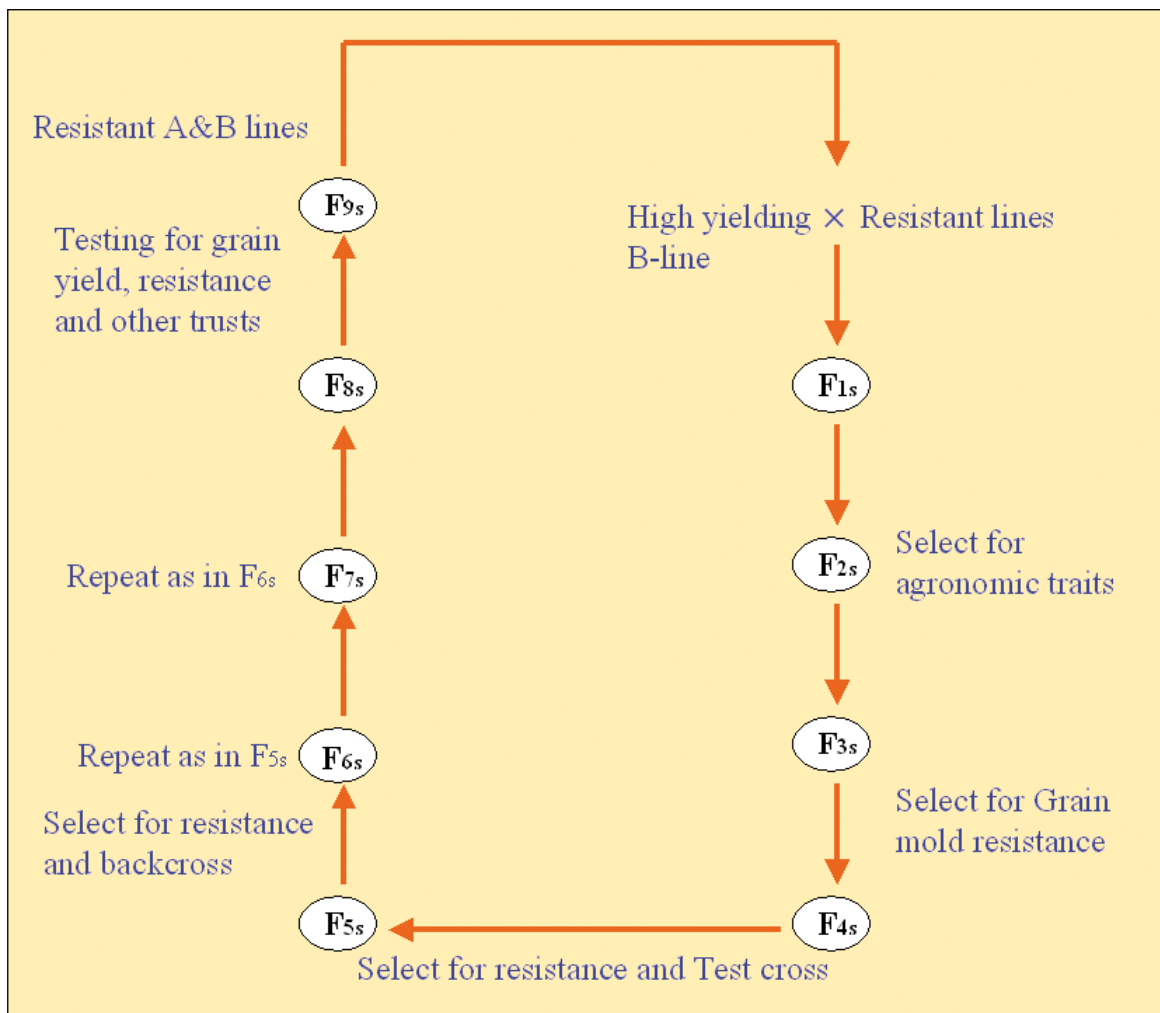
Resistant A&B lines

F9s

Testing for grain yield, resistance and other trusts

F8s

Repeat as in F6s F7s

Repeat as in F5s F6s

Select for resistance and backcross

F5s

High yielding × Resistant lines
B-line

F1s

F2s Select for agronomic traits

F3s

Select for Grain mold resistance

F4s

Select for resistance and Test cross